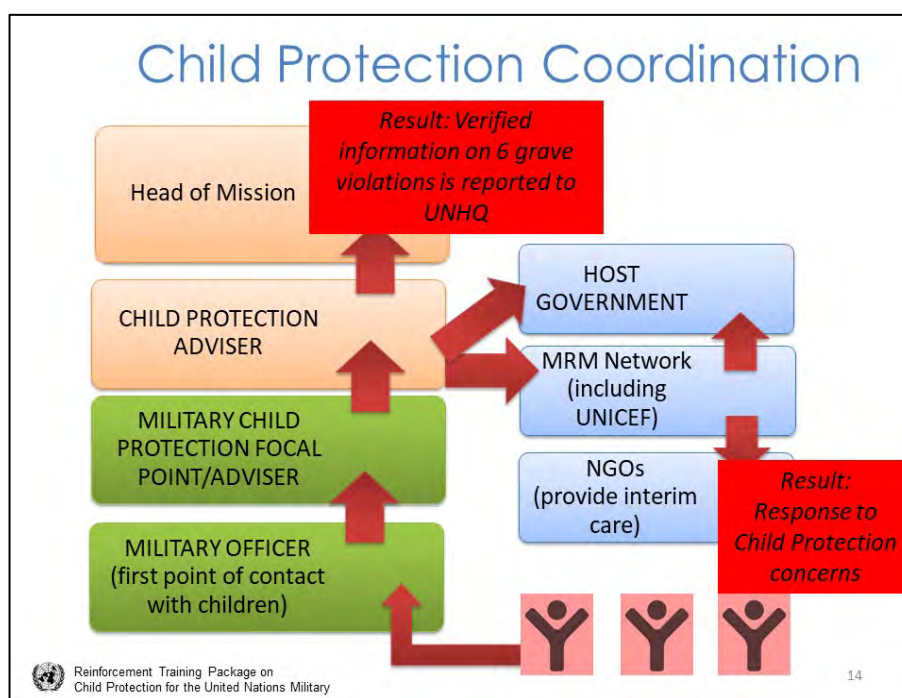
Child Protection Coordination

Head of Mission

Result: Verified information on 6 grave violations is reported to UNHQ

CHILD PROTECTION ADVISER

HOST GOVERNMENT

MRM Network (including UNICEF)

MILITARY CHILD PROTECTION FOCAL POINT/ADVISER

NGOs (provide interim care)

Result: Response to Child Protection concerns

MILITARY OFFICER (first point of contact with children)

Reinforcement Training Package on Child Protection for the United Nations Military

14